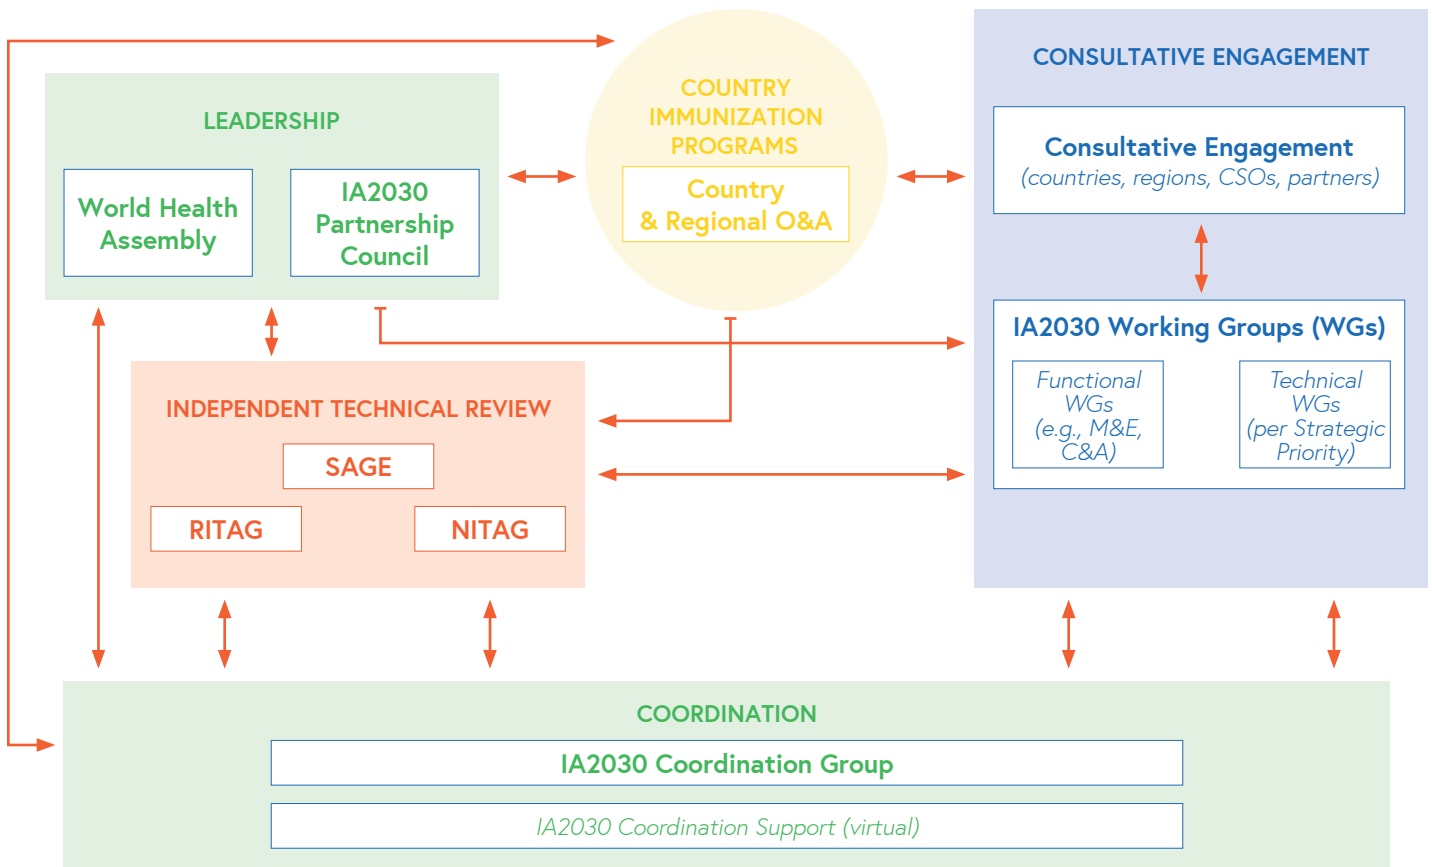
LEADERSHIP

World Health Assembly

IA2030 Partnership Council

COUNTRY IMMUNIZATION PROGRAMS

Country & Regional O&A

CONSULTATIVE ENGAGEMENT

Consultative Engagement
(countries, regions, CSOs, partners)

IA2030 Working Groups (WGs)

Functional WGs (e.g., M&E, C&A)

Technical WGs (per Strategic Priority)

INDEPENDENT TECHNICAL REVIEW

SAGE

RITAG

NITAG

COORDINATION

IA2030 Coordination Group

IA2030 Coordination Support (virtual)